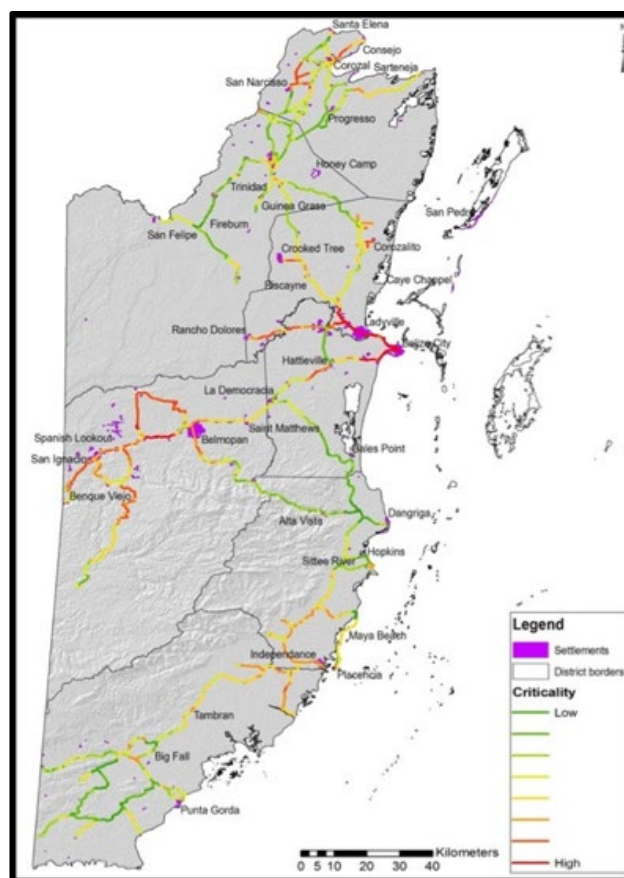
Santa Elena
Consejo
Corozal
Sarteneja
San Narciso
Progresso
Honey Camp
Trinidad
Guinea Grass
San Pedro
San Felipe
Fireburn
Crooked Tree
Corozalito
Caye Chapel
Biscayne
Rancho Dolores
Ladyville
Belize City
Hattieville
La Democracia
Spanish Lookout
Belmopan
Saint Matthews
San Ignacio
Gales Point
Benque Viejo
Dangriga
Alta Vista
Hopkins
Sittee River
Maya Beach
Independence
Placencia
Tambran
Big Fall
Punta Gorda

Legend
Settlements
District borders
Criticality
Low
High

0 5 10 20 30 40 Kilometers